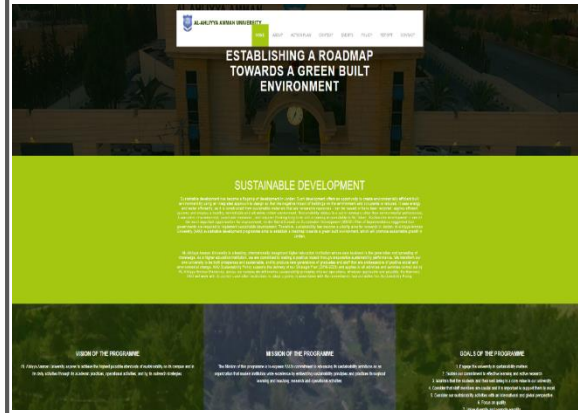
AL-AHLIYYA AMMAN UNIVERSITY

HOME ABOUT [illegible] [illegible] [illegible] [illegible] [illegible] CONTACT

ESTABLISHING A ROADMAP TOWARDS A GREEN BUILT ENVIRONMENT

SUSTAINABLE DEVELOPMENT

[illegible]

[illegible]

VISION OF THE PROGRAMME

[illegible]

MISSION OF THE PROGRAMME

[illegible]

GOALS OF THE PROGRAMME

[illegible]